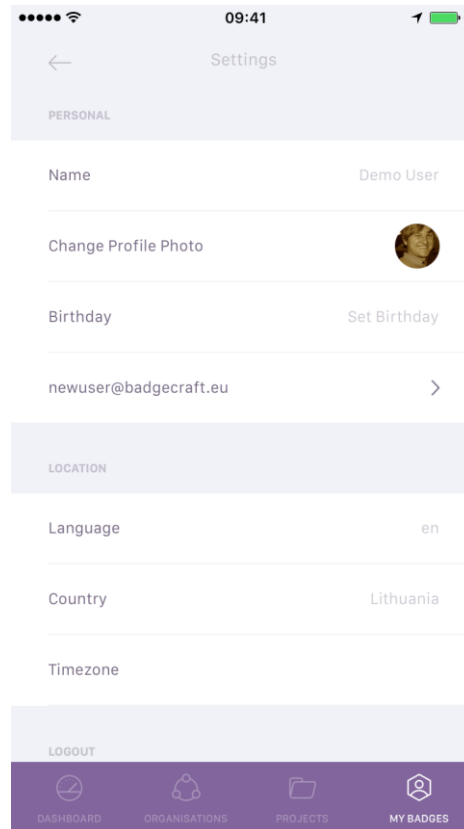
09:41

Settings

PERSONAL

Name
Demo User

Change Profile Photo

Birthday
Set Birthday

newuser@badgecraft.eu

LOCATION

Language
en

Country
Lithuania

Timezone

LOGOUT

DASHBOARD
ORGANISATIONS
PROJECTS
MY BADGES